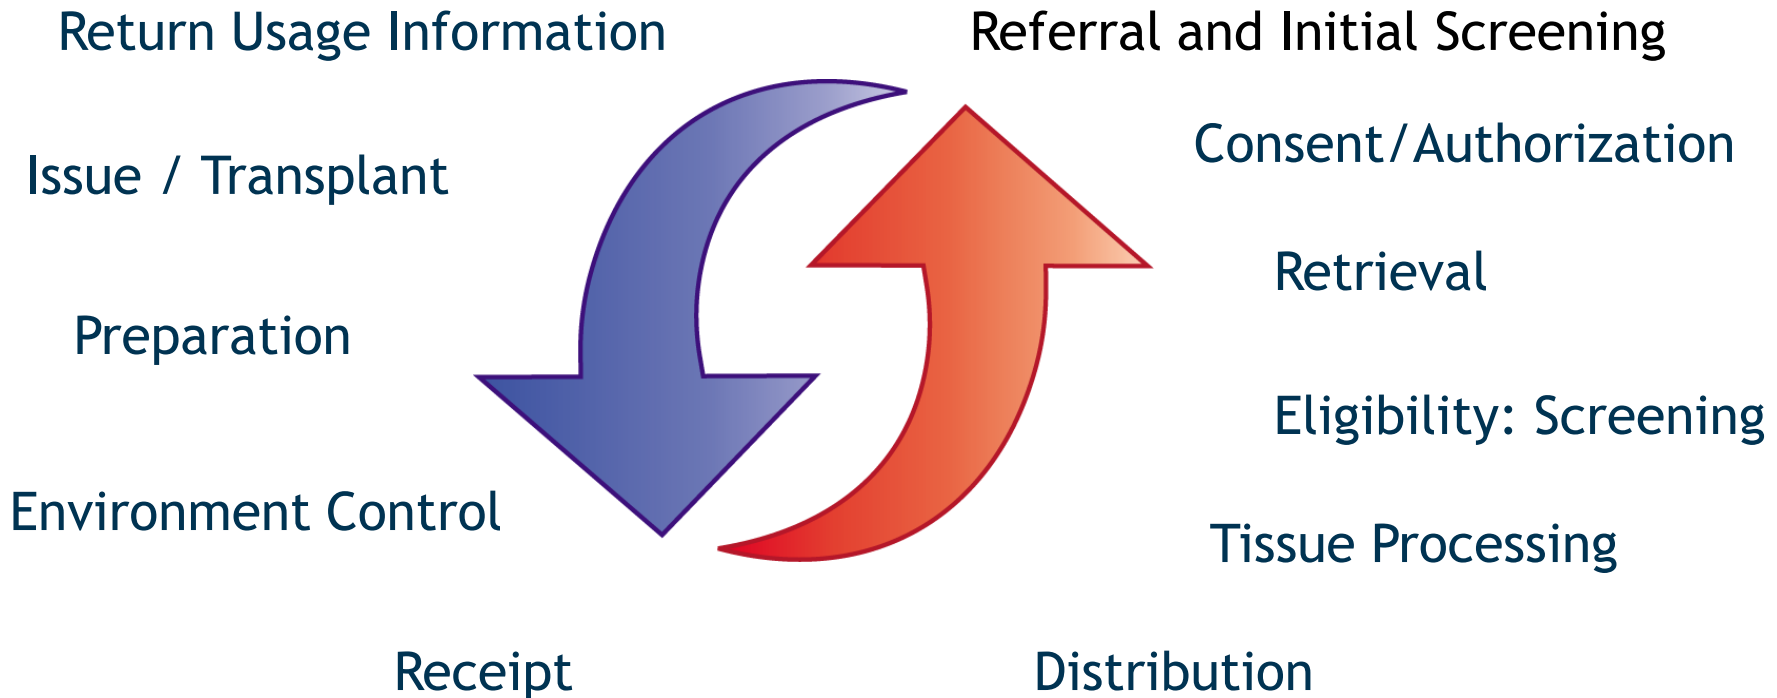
Return Usage Information

Referral and Initial Screening

Issue / Transplant

Consent/Authorization

Retrieval

Preparation

Eligibility: Screening

Environment Control

Tissue Processing

Receipt

Distribution